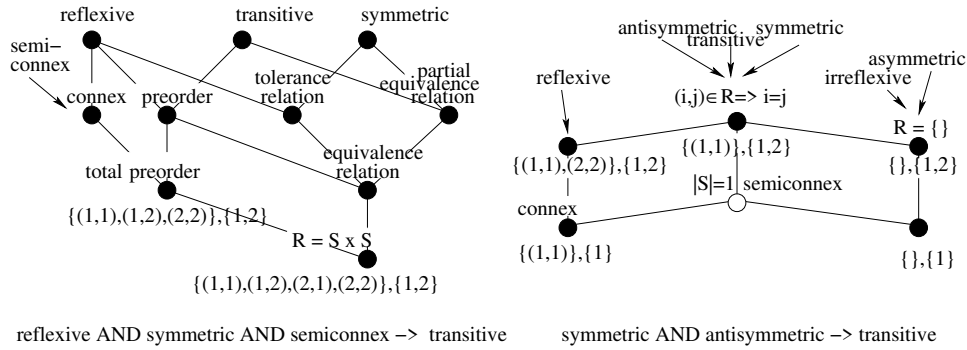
reflexive
transitive
symmetric
semi–connex
connex
preorder
tolerance relation
partial equivalence relation
equivalence relation
total preorder
{(1,1),(1,2),(2,2)},{1,2}
R = S x S
{(1,1),(1,2),(2,1),(2,2)},{1,2}

antisymmetric
transitive
symmetric
asymmetric
irreflexive
reflexive
(i,j)∈ R=> i=j
R = {}
{(1,1),(2,2)},{1,2}
{(1,1)},{1,2}
{},{1,2}
|S|=1 semiconnex
connex
{(1,1)},{1}
{},{1}

reflexive AND symmetric AND semiconnex −> transitive

symmetric AND antisymmetric −> transitive